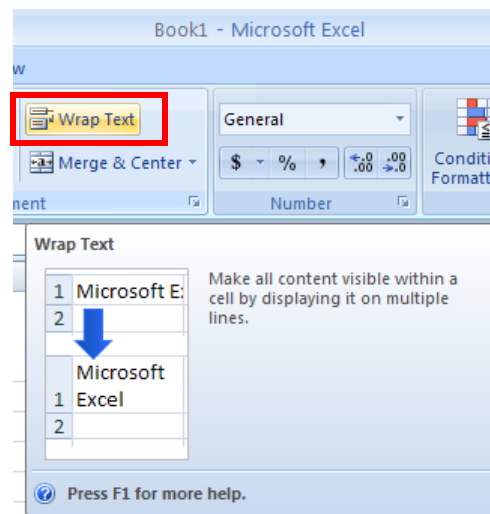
Book1 - Microsoft Excel

w

Wrap Text

Merge & Center

nent

General

$ % ,

$^{\leftarrow .0}_{.00}$ $^{.00}_{\rightarrow .0}$

Number

Conditi
Formatt

Wrap Text

| 1 | Microsoft E: |
|---|---|
| 2 | |

| 1 | Microsoft Excel |
|---|---|
| 2 | |

Make all content visible within a cell by displaying it on multiple lines.

Press F1 for more help.